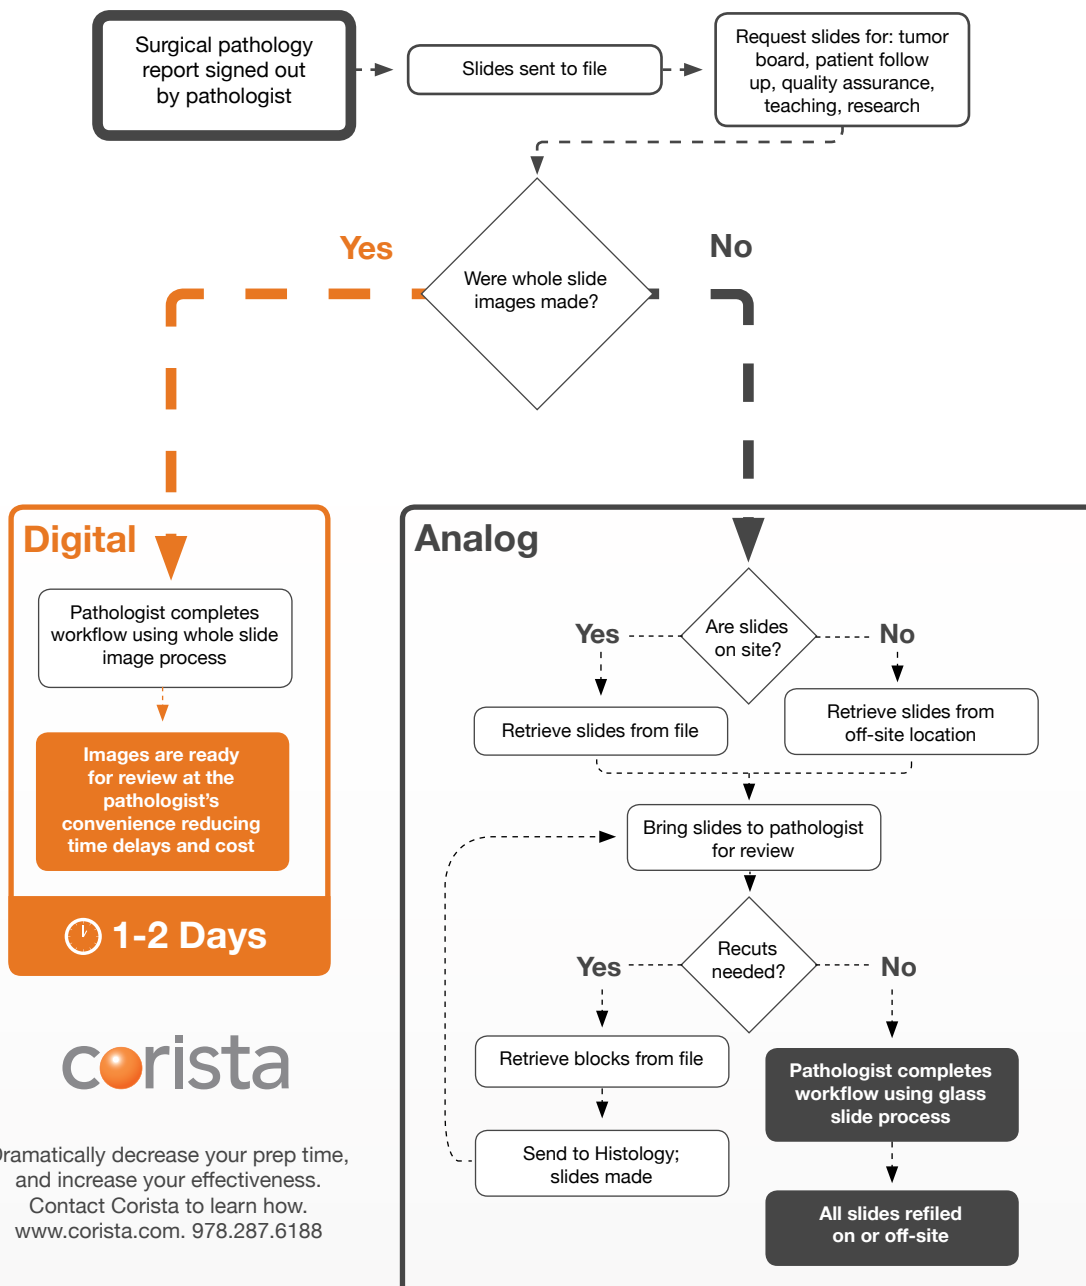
Surgical pathology report signed out by pathologist

Slides sent to file

Request slides for: tumor board, patient follow up, quality assurance, teaching, research

Yes

No

Were whole slide images made?

Digital

Pathologist completes workflow using whole slide image process

Images are ready for review at the pathologist's convenience reducing time delays and cost

1-2 Days

corista

Dramatically decrease your prep time, and increase your effectiveness. Contact Corista to learn how. www.corista.com. 978.287.6188

Analog

Yes

Are slides on site?

No

Retrieve slides from file

Retrieve slides from off-site location

Bring slides to pathologist for review

Yes

Recuts needed?

No

Retrieve blocks from file

Pathologist completes workflow using glass slide process

Send to Histology; slides made

All slides refiled on or off-site